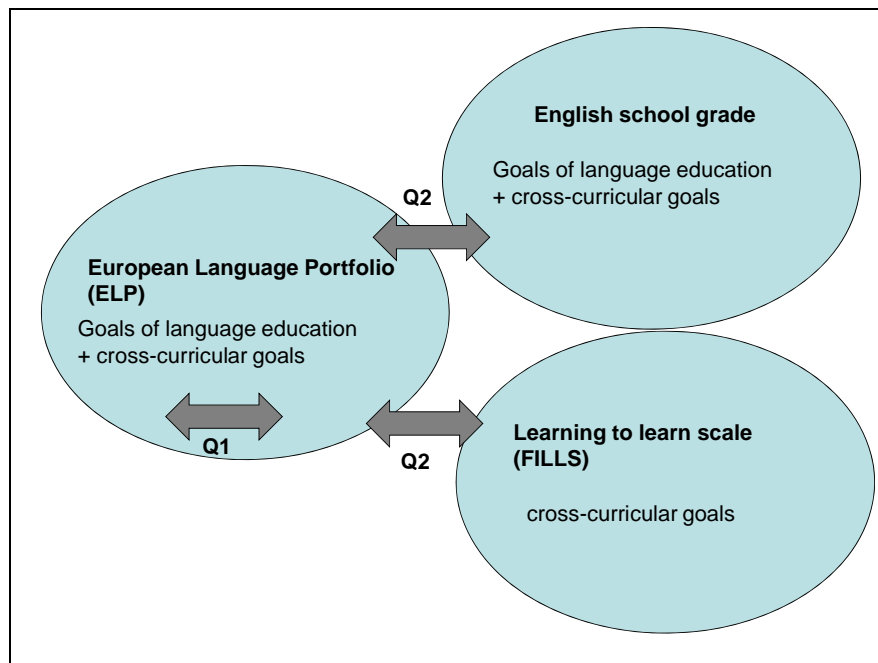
English school grade

Goals of language education
+ cross-curricular goals

Q2

European Language Portfolio (ELP)

Goals of language education
+ cross-curricular goals

Q1

Q2

Learning to learn scale (FILLS)

cross-curricular goals